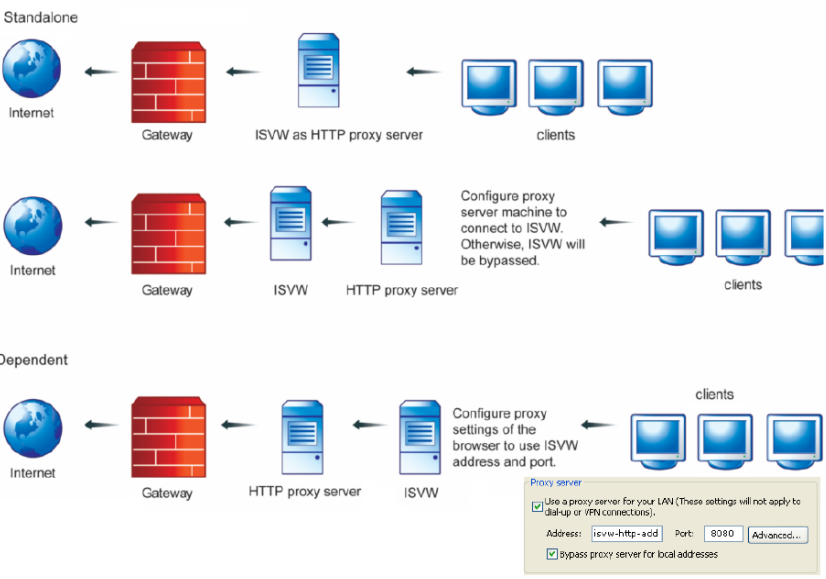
Standalone

Internet

Gateway

ISVW as HTTP proxy server

clients

Internet

Gateway

ISVW

HTTP proxy server

Configure proxy server machine to connect to ISVW. Otherwise, ISVW will be bypassed.

clients

Dependent

clients

Internet

Gateway

HTTP proxy server

ISVW

Configure proxy settings of the browser to use ISVW address and port.

Proxy server

Use a proxy server for your LAN (These settings will not apply to dial-up or VPN connections).

Address: isvw-http-add Port: 8080 Advanced...

Bypass proxy server for local addresses